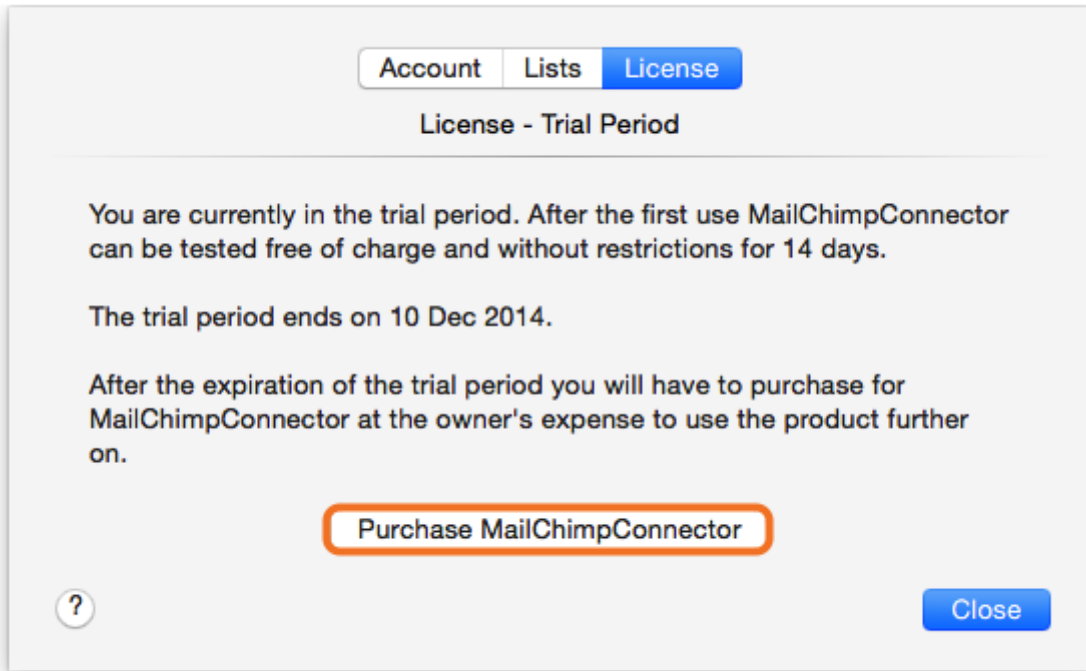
Account Lists License

License - Trial Period

You are currently in the trial period. After the first use MailChimpConnector can be tested free of charge and without restrictions for 14 days.

The trial period ends on 10 Dec 2014.

After the expiration of the trial period you will have to purchase for MailChimpConnector at the owner's expense to use the product further on.

Purchase MailChimpConnector

?

Close